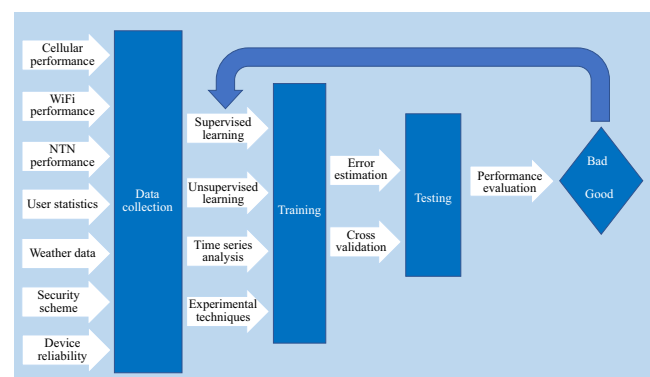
Cellular performance

WiFi performance

NTN performance

User statistics

Weather data

Security scheme

Device reliability

Data collection

Supervised learning

Unsupervised learning

Time series analysis

Experimental techniques

Training

Error estimation

Cross validation

Testing

Performance evaluation

Bad

Good